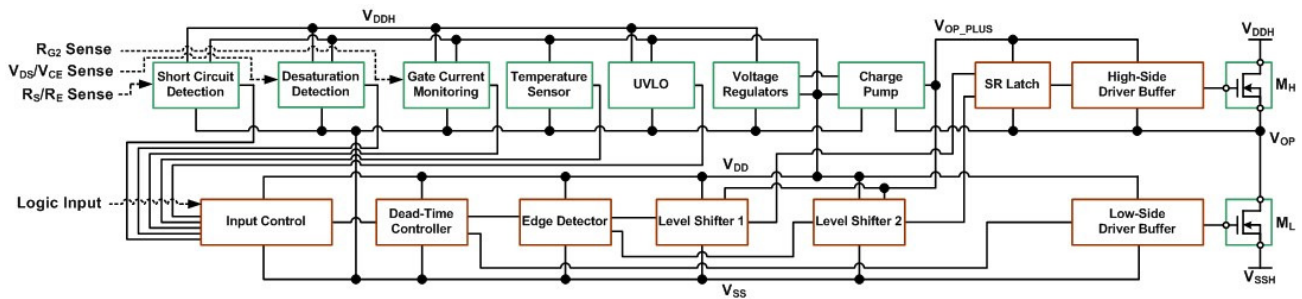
$V_{DDH}$

$V_{OP\_PLUS}$

$V_{DDH}$

$R_{G2}$ Sense

$V_{DS}/V_{CE}$ Sense

$R_S/R_E$ Sense

Short Circuit Detection

Desaturation Detection

Gate Current Monitoring

Temperature Sensor

UVLO

Voltage Regulators

Charge Pump

SR Latch

High-Side Driver Buffer

$M_H$

$V_{OP}$

$V_{DD}$

Logic Input

Input Control

Dead-Time Controller

Edge Detector

Level Shifter 1

Level Shifter 2

Low-Side Driver Buffer

$M_L$

$V_{SSH}$

$V_{SS}$